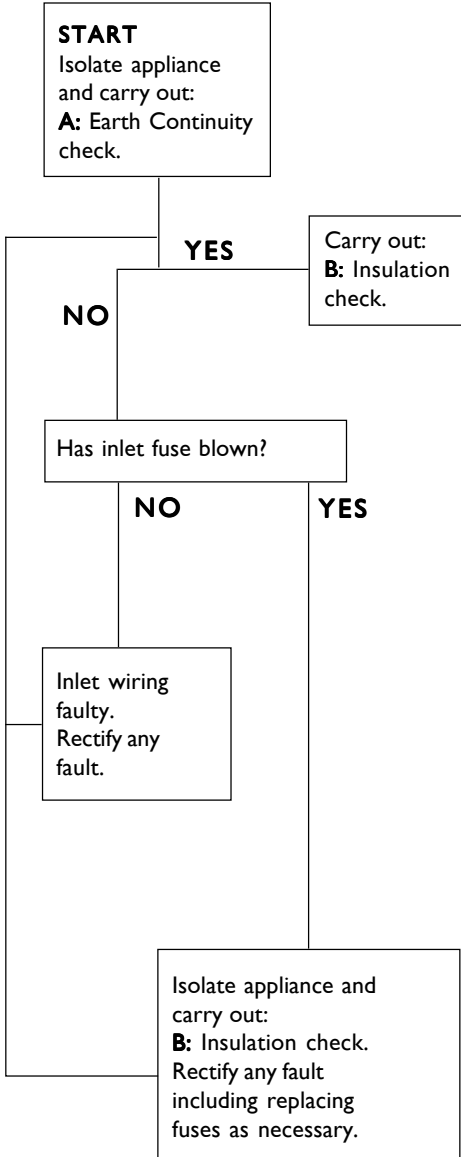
START
Isolate appliance and carry out:
A: Earth Continuity check.

YES

Carry out:
B: Insulation check.

NO

Has inlet fuse blown?

NO

YES

Inlet wiring faulty. Rectify any fault.

Isolate appliance and carry out:
B: Insulation check. Rectify any fault including replacing fuses as necessary.